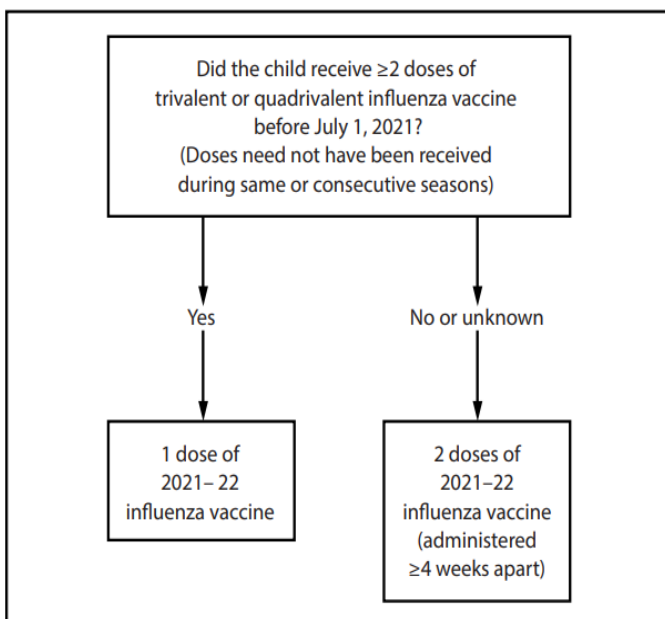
Did the child receive $\geq$2 doses of trivalent or quadrivalent influenza vaccine before July 1, 2021?
(Doses need not have been received during same or consecutive seasons)

Yes

No or unknown

1 dose of
2021– 22
influenza vaccine

2 doses of
2021–22
influenza vaccine
(administered
$\geq$4 weeks apart)